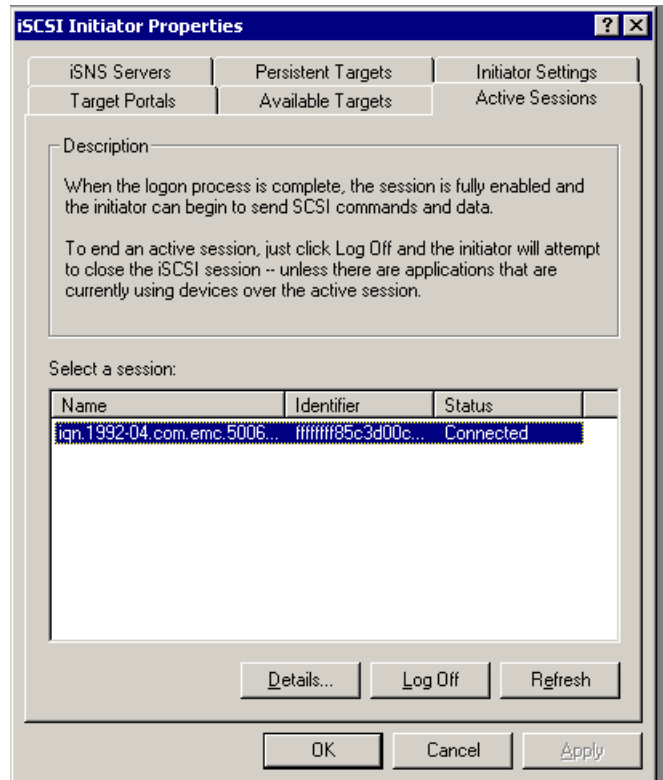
iSCSI Initiator Properties

? X

iSNS Servers | Persistent Targets | Initiator Settings
Target Portals | Available Targets | Active Sessions

Description

When the logon process is complete, the session is fully enabled and the initiator can begin to send SCSI commands and data.

To end an active session, just click Log Off and the initiator will attempt to close the iSCSI session -- unless there are applications that are currently using devices over the active session.

Select a session:

| Name | Identifier | Status |
|---|---|---|
| iqn.1992-04.com.emc.5006... | fffffff85c3d00c... | Connected |

Details... | Log Off | Refresh

OK | Cancel | Apply